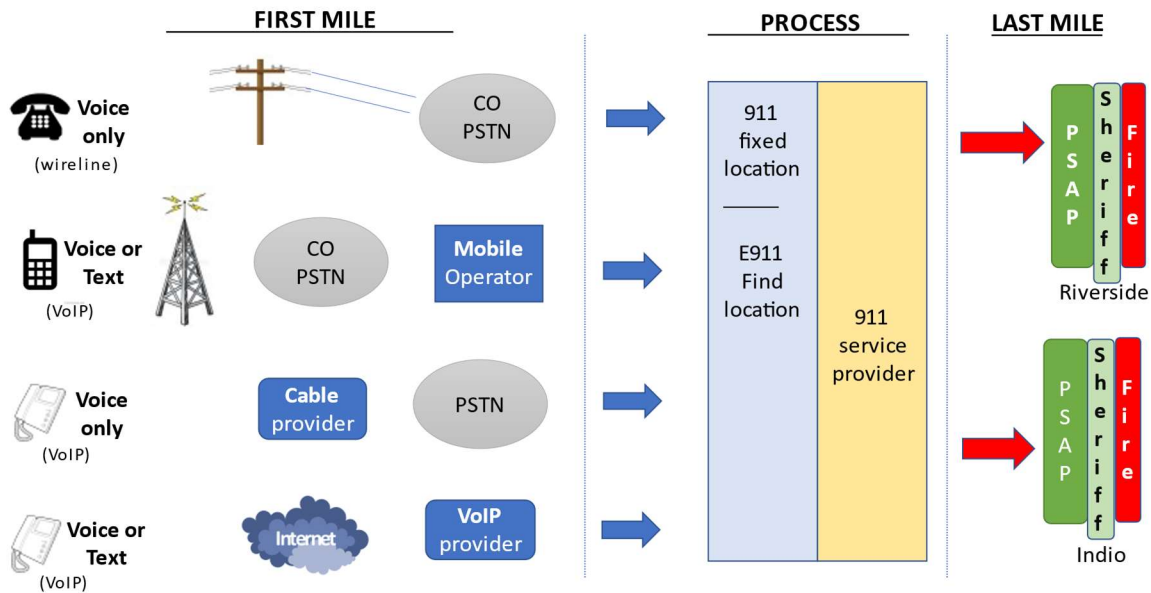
FIRST MILE

PROCESS

LAST MILE

Voice only
(wireline)

CO
PSTN

Voice or Text
(VoIP)

CO
PSTN

Mobile Operator

Voice only
(VoIP)

Cable provider

PSTN

Voice or Text
(VoIP)

Internet

VoIP provider

911 fixed location

E911 Find location

911 service provider

PSAP

Sheriff

Fire

Riverside

PSAP

Sheriff

Fire

Indio